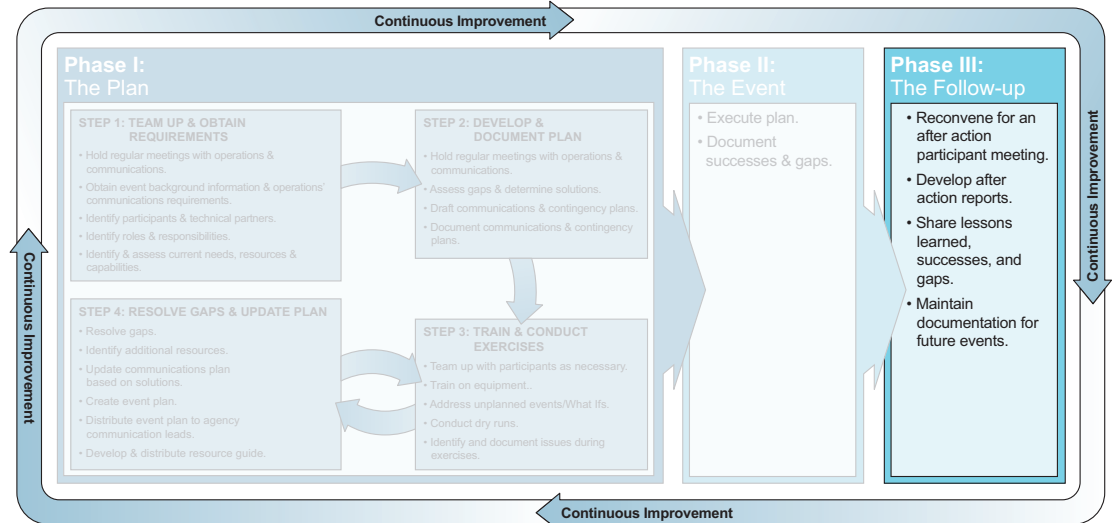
Continuous Improvement

Phase I:
The Plan

STEP 1: TEAM UP & OBTAIN REQUIREMENTS
• Hold regular meetings with operations & communications.
• Obtain event background information & operations' communications requirements.
• Identify participants & technical partners.
• Identify roles & responsibilities.
• Identify & assess current needs, resources & capabilities.

STEP 2: DEVELOP & DOCUMENT PLAN
• Hold regular meetings with operations & communications.
• Assess gaps & determine solutions.
• Draft communications & contingency plans.
• Document communications & contingency plans.

STEP 3: TRAIN & CONDUCT EXERCISES
• Team up with participants as necessary.
• Train on equipment.
• Address unplanned events/What Ifs.
• Conduct dry runs.
• Identify and document issues during exercises.

STEP 4: RESOLVE GAPS & UPDATE PLAN
• Resolve gaps.
• Identify additional resources.
• Update communications plan based on solutions.
• Create event plan.
• Distribute event plan to agency communication leads.
• Develop & distribute resource guide.

Phase II:
The Event
• Execute plan.
• Document successes & gaps.

Phase III:
The Follow-up
• Reconvene for an after action participant meeting.
• Develop after action reports.
• Share lessons learned, successes, and gaps.
• Maintain documentation for future events.

Continuous Improvement

Continuous Improvement

Continuous Improvement